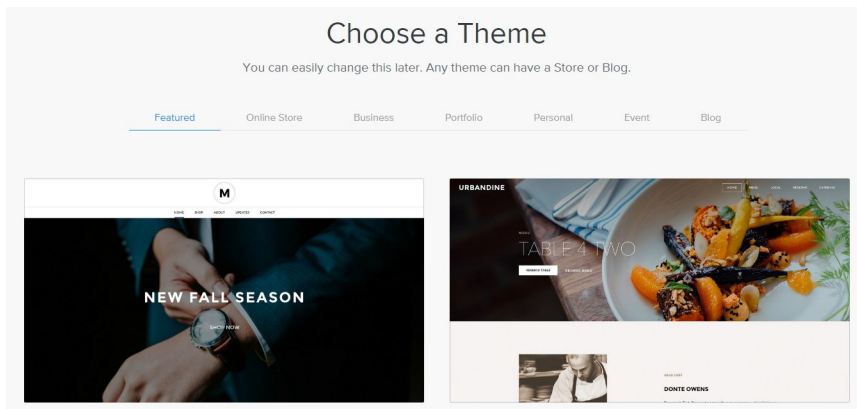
Choose a Theme

You can easily change this later. Any theme can have a Store or Blog.

Featured Online Store Business Portfolio Personal Event Blog

M

HOME SHOP ABOUT UPDATES CONTACT

NEW FALL SEASON

SHOP NOW

URBANDINE

HOME MENU LOCAL RESERVE CONTACT

TABLE 4 TWO

RESERVE TABLE BROWSE MENU

DONTE OWENS